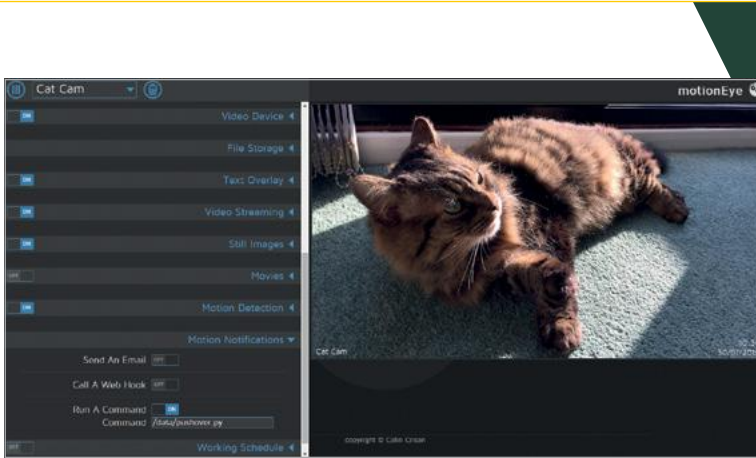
Cat Cam

motionEye

ON Video Device

File Storage

ON Text Overlay

ON Video Streaming

ON Still Images

OFF Movies

ON Motion Detection

Motion Notifications

Send An Email OFF

Call A Web Hook OFF

Run A Command ON

Command /data/pushover.py

OFF Working Schedule

Cat Cam

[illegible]

copyright © Calin Crisan